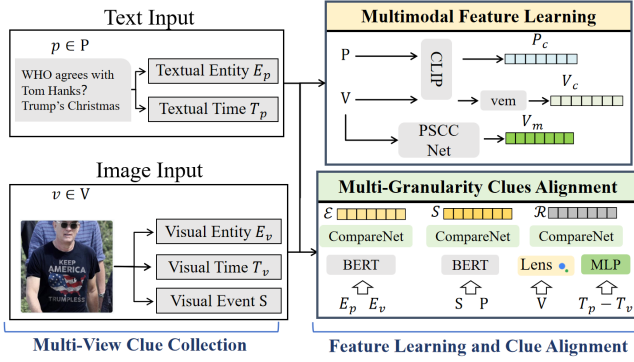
Text Input

$p \in \mathrm{P}$

WHO agrees with Tom Hanks? Trump's Christmas

Textual Entity $E_p$

Textual Time $T_p$

Image Input

$v \in \mathrm{V}$

KEEP AMERICA TRUMPLESS

Visual Entity $E_v$

Visual Time $T_v$

Visual Event S

Multi-View Clue Collection

Multimodal Feature Learning

P

CLIP

$P_c$

V

vem

$V_c$

PSCC Net

$V_m$

Multi-Granularity Clues Alignment

$\mathcal{E}$

$\mathcal{S}$

$\mathcal{R}$

CompareNet

CompareNet

CompareNet

BERT

BERT

Lens

MLP

$E_p$ $E_v$

S P

V

$T_p - T_v$

Feature Learning and Clue Alignment